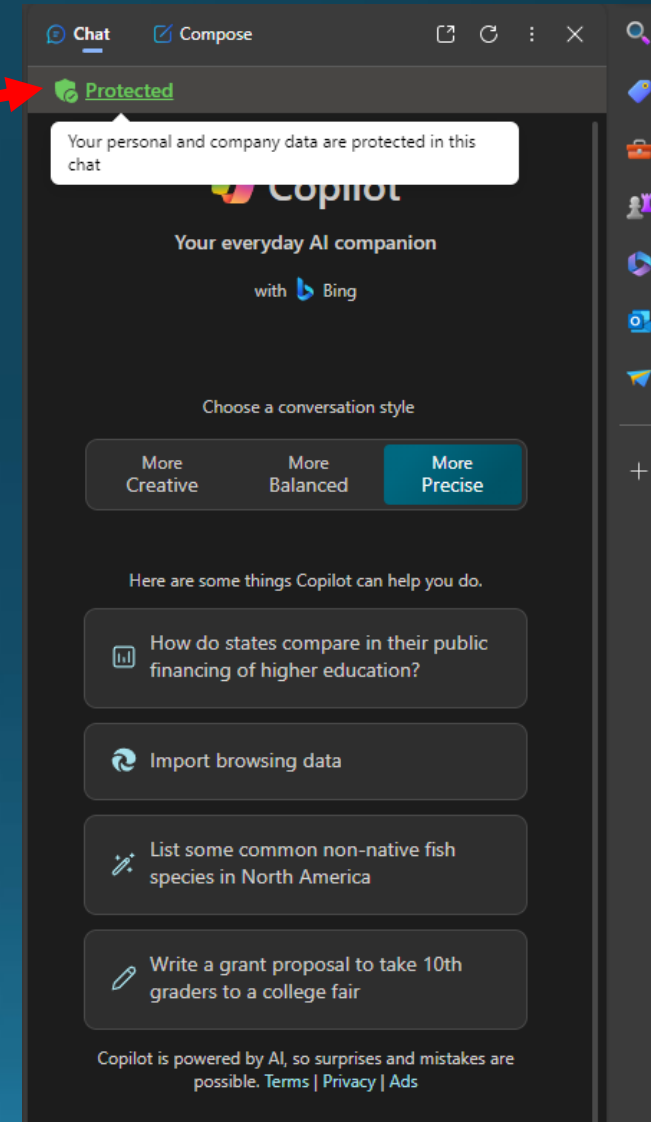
Chat Compose

Protected

Your personal and company data are protected in this chat

Copilot

Your everyday AI companion

with Bing

Choose a conversation style

More Creative | More Balanced | More Precise

Here are some things Copilot can help you do.

How do states compare in their public financing of higher education?

Import browsing data

List some common non-native fish species in North America

Write a grant proposal to take 10th graders to a college fair

Copilot is powered by AI, so surprises and mistakes are possible. Terms | Privacy | Ads